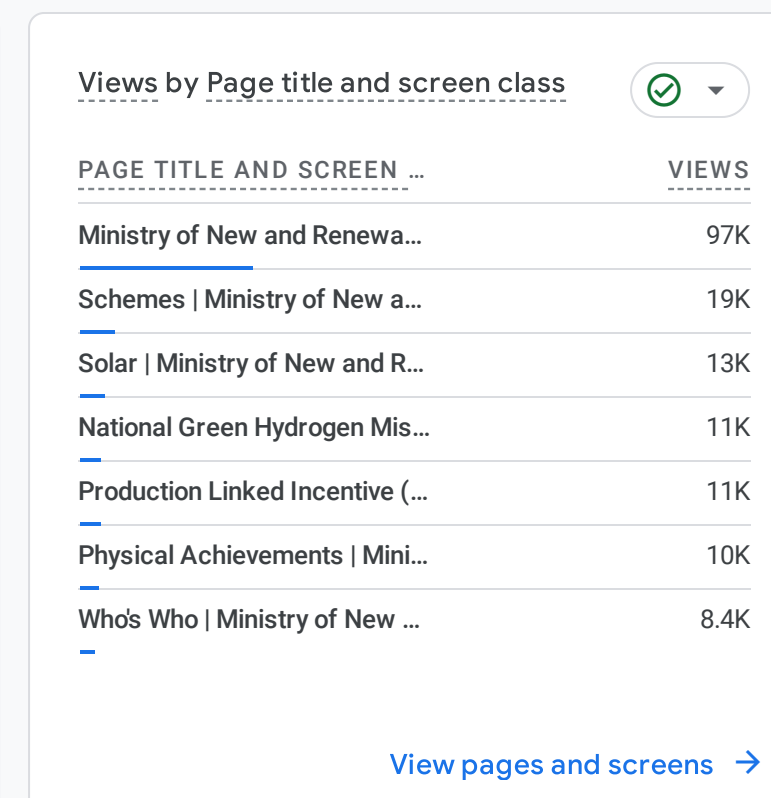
Views by Page title and screen class

| PAGE TITLE AND SCREEN … | VIEWS |
|---|---|
| Ministry of New and Renewa… | 97K |
| Schemes \| Ministry of New a… | 19K |
| Solar \| Ministry of New and R… | 13K |
| National Green Hydrogen Mis… | 11K |
| Production Linked Incentive (… | 11K |
| Physical Achievements \| Mini… | 10K |
| Who's Who \| Ministry of New … | 8.4K |

View pages and screens →